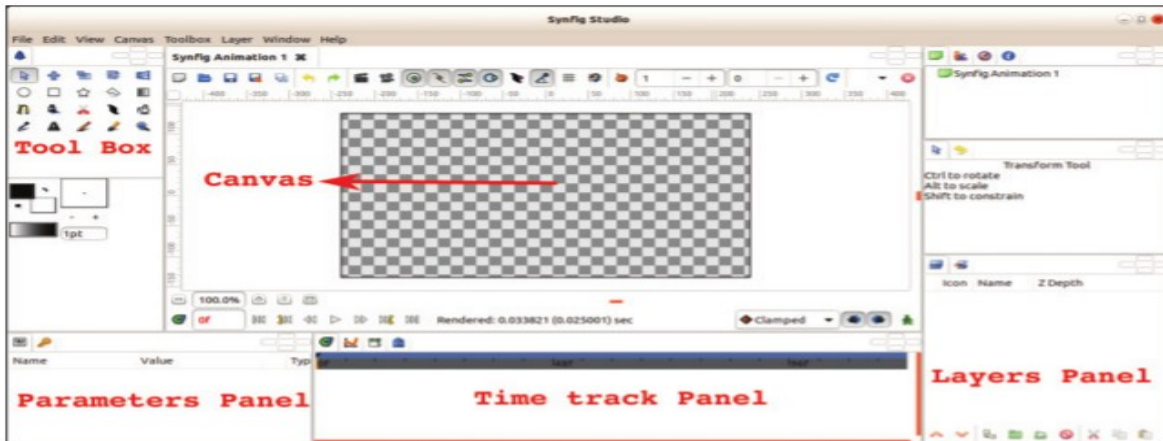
Synfig Studio

File Edit View Canvas Toolbox Layer Window Help

Synfig Animation 1

Tool Box

Canvas

1pt

100.0%

0f

Rendered: 0.033821 (0.025001) sec

Clamped

Synfig Animation 1

Transform Tool
Ctrl to rotate
Alt to scale
Shift to constrain

Icon Name Z Depth

Name Value Type

Parameters Panel

Time track Panel

Layers Panel